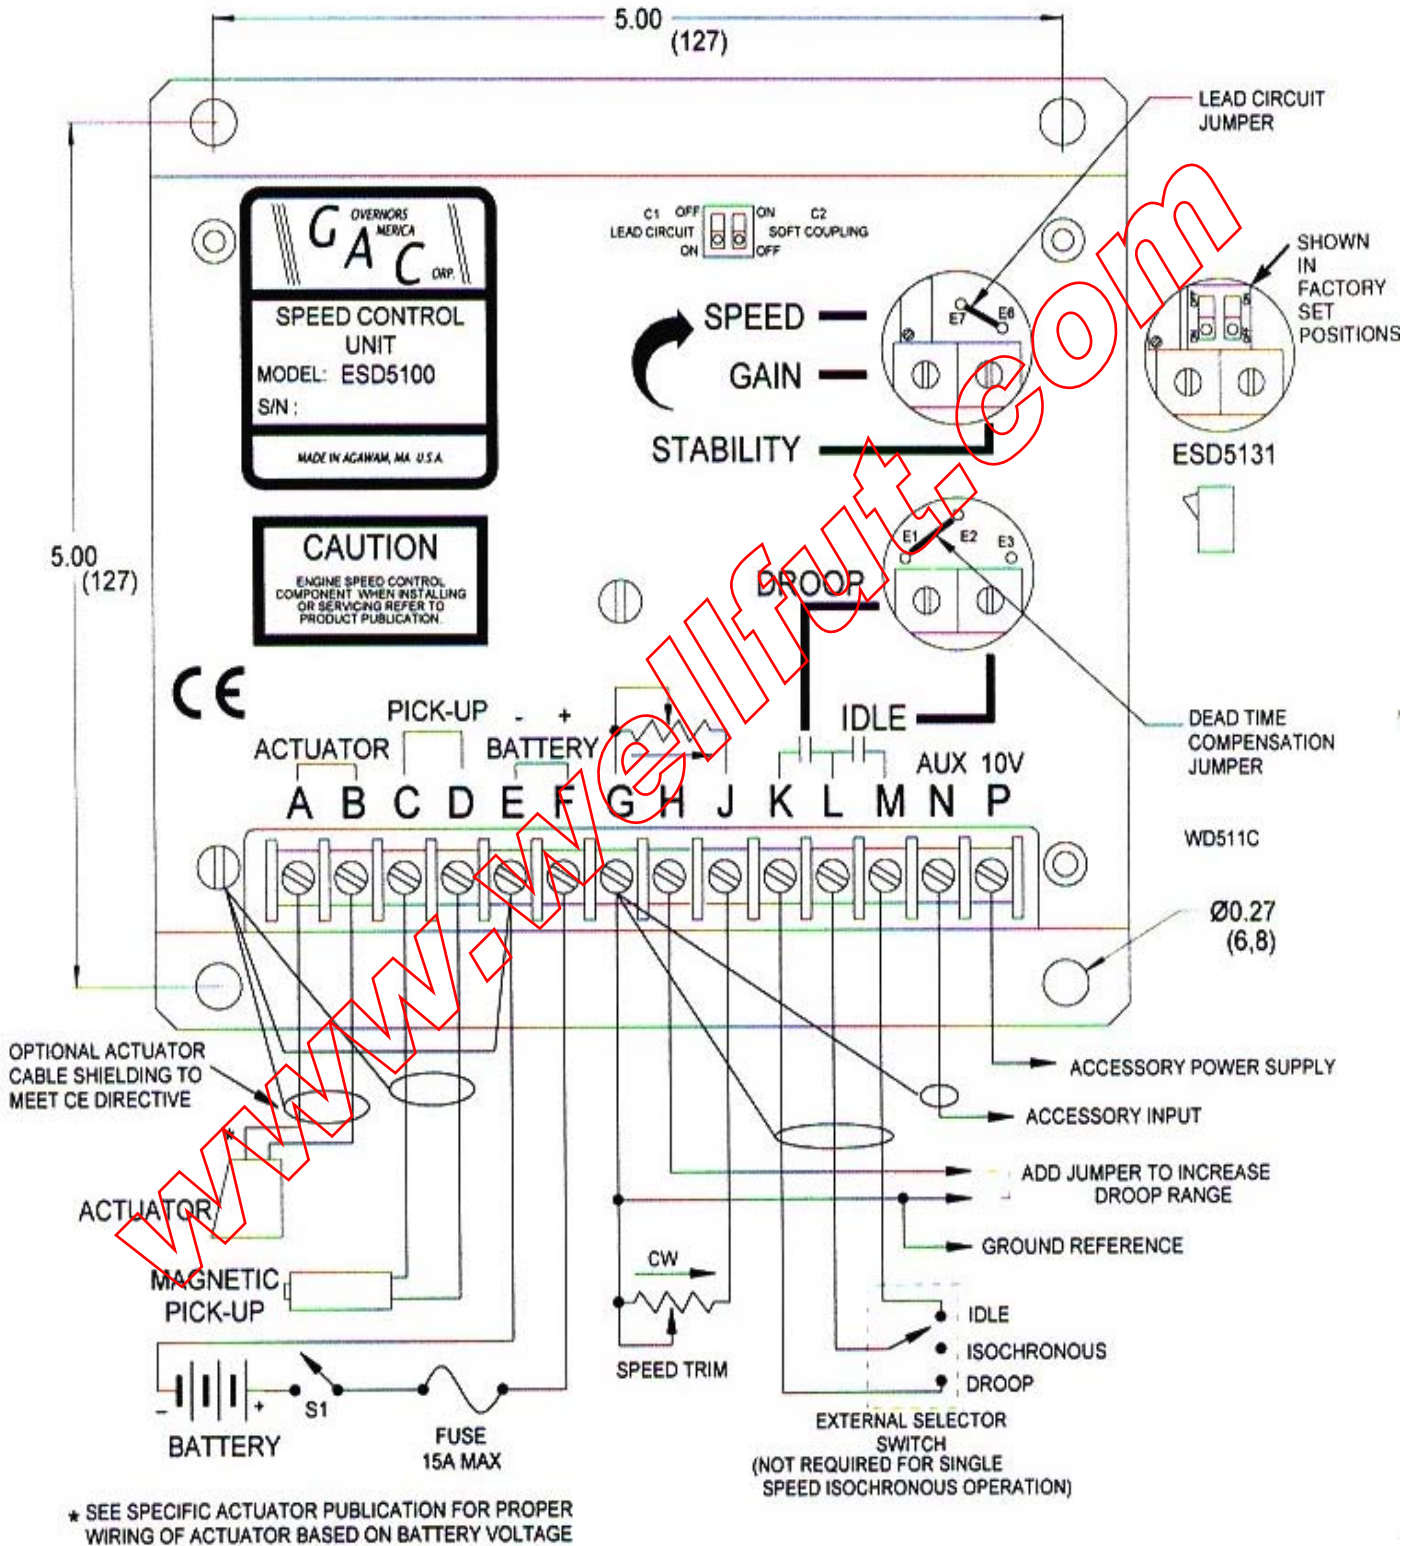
5.00
(127)

LEAD CIRCUIT JUMPER

G OVERNORS A MERICA C ORP.

SPEED CONTROL UNIT
MODEL: ESD5100
S/N :
MADE IN AGAWAM, MA U.S.A.

C1 OFF ON C2
LEAD CIRCUIT SOFT COUPLING
ON OFF

SPEED
GAIN
STABILITY

E7 E6

SHOWN IN FACTORY SET POSITIONS

ESD5131

5.00
(127)

CAUTION
ENGINE SPEED CONTROL COMPONENT WHEN INSTALLING OR SERVICING REFER TO PRODUCT PUBLICATION.

E1 E2 E3

DROOP

CE

PICK-UP
- +
ACTUATOR
BATTERY
IDLE
AUX 10V

A B C D E F G H J K L M N P

DEAD TIME COMPENSATION JUMPER

WD511C

Ø0.27
(6,8)

www.wellfut.com

OPTIONAL ACTUATOR CABLE SHIELDING TO MEET CE DIRECTIVE

ACCESSORY POWER SUPPLY
ACCESSORY INPUT
ADD JUMPER TO INCREASE DROOP RANGE
GROUND REFERENCE

*
ACTUATOR

MAGNETIC PICK-UP

CW

SPEED TRIM

IDLE
ISOCHRONOUS
DROOP

- +
S1
BATTERY

FUSE
15A MAX

EXTERNAL SELECTOR SWITCH
(NOT REQUIRED FOR SINGLE SPEED ISOCHRONOUS OPERATION)

* SEE SPECIFIC ACTUATOR PUBLICATION FOR PROPER WIRING OF ACTUATOR BASED ON BATTERY VOLTAGE